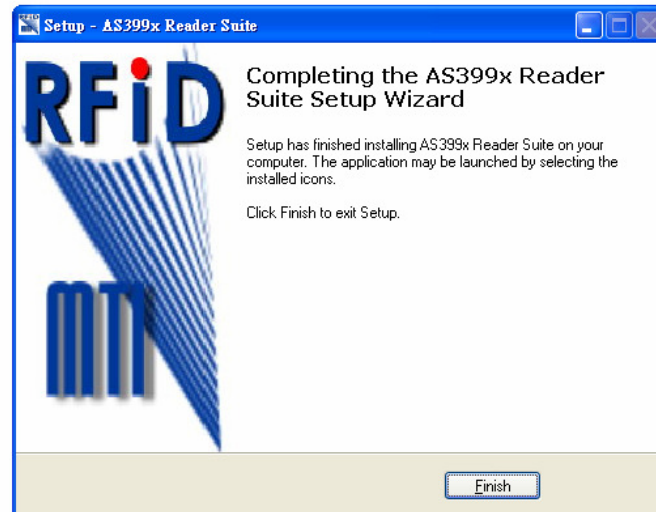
Setup - AS399x Reader Suite

RFiD

MTI

Completing the AS399x Reader Suite Setup Wizard

Setup has finished installing AS399x Reader Suite on your computer. The application may be launched by selecting the installed icons.

Click Finish to exit Setup.

Finish